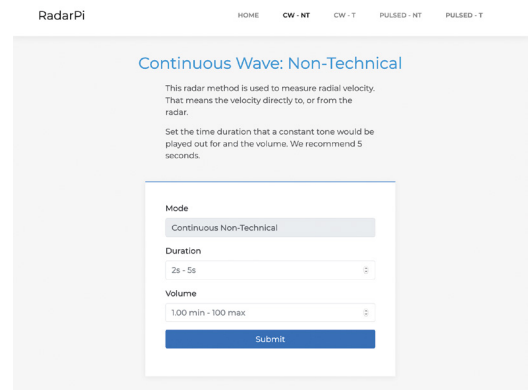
RadarPi

HOME CW - NT CW - T PULSED - NT PULSED - T

Continuous Wave: Non-Technical

This radar method is used to measure radial velocity. That means the velocity directly to, or from the radar.

Set the time duration that a constant tone would be played out for and the volume. We recommend 5 seconds.

Mode

Continuous Non-Technical

Duration

2s - 5s

Volume

1.00 min - 100 max

Submit